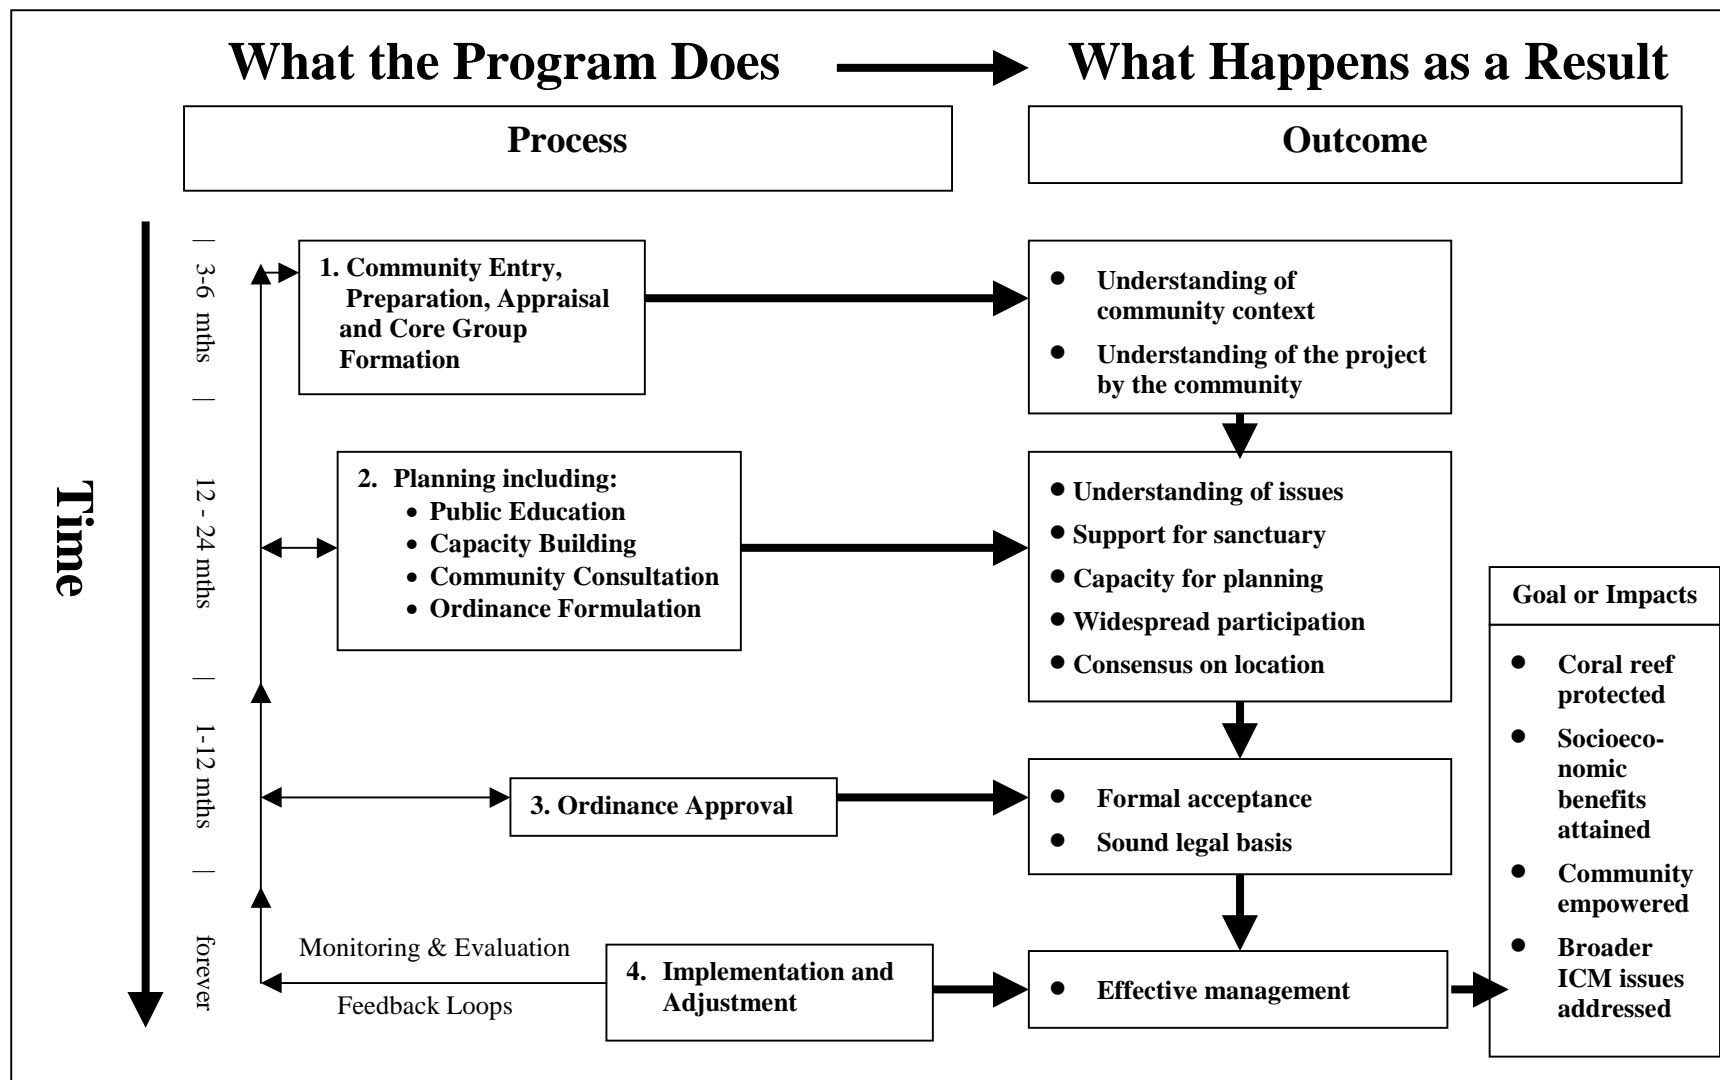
What the Program Does What Happens as a Result

Process

Outcome

Time

3-6 mths

12 - 24 mths

1-12 mths

forever

1. Community Entry, Preparation, Appraisal and Core Group Formation

- Understanding of community context
- Understanding of the project by the community

2. Planning including:
- Public Education
- Capacity Building
- Community Consultation
- Ordinance Formulation

- Understanding of issues
- Support for sanctuary
- Capacity for planning
- Widespread participation
- Consensus on location

3. Ordinance Approval

- Formal acceptance
- Sound legal basis

Monitoring & Evaluation

Feedback Loops

4. Implementation and Adjustment

- Effective management

Goal or Impacts

- Coral reef protected
- Socioeconomic benefits attained
- Community empowered
- Broader ICM issues addressed